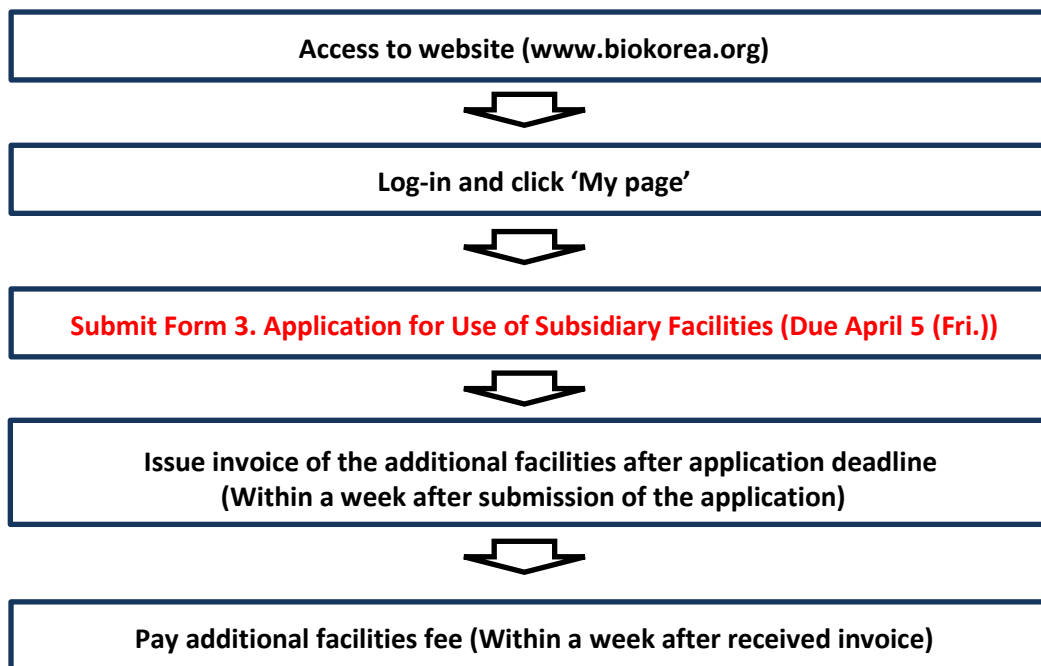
Access to website (www.biokorea.org)

Log-in and click ‘My page’

Submit Form 3. Application for Use of Subsidiary Facilities (Due April 5 (Fri.))

Issue invoice of the additional facilities after application deadline
(Within a week after submission of the application)

Pay additional facilities fee (Within a week after received invoice)